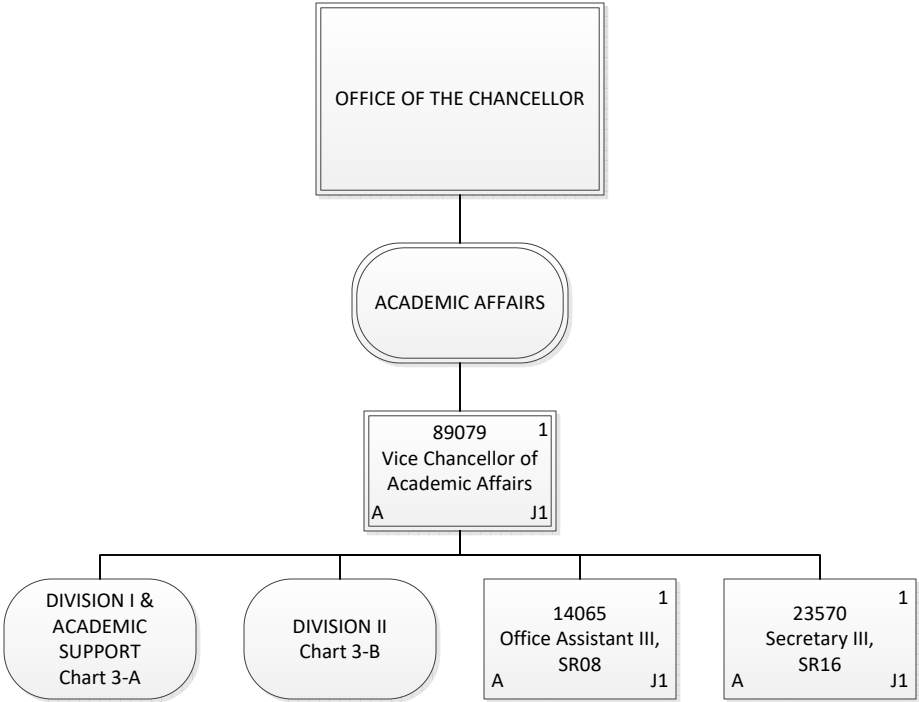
OFFICE OF THE CHANCELLOR

ACADEMIC AFFAIRS

89079
1
Vice Chancellor of Academic Affairs
A
J1

DIVISION I & ACADEMIC SUPPORT
Chart 3-A

DIVISION II
Chart 3-B

14065
1
Office Assistant III, SR08
A
J1

23570
1
Secretary III, SR16
A
J1